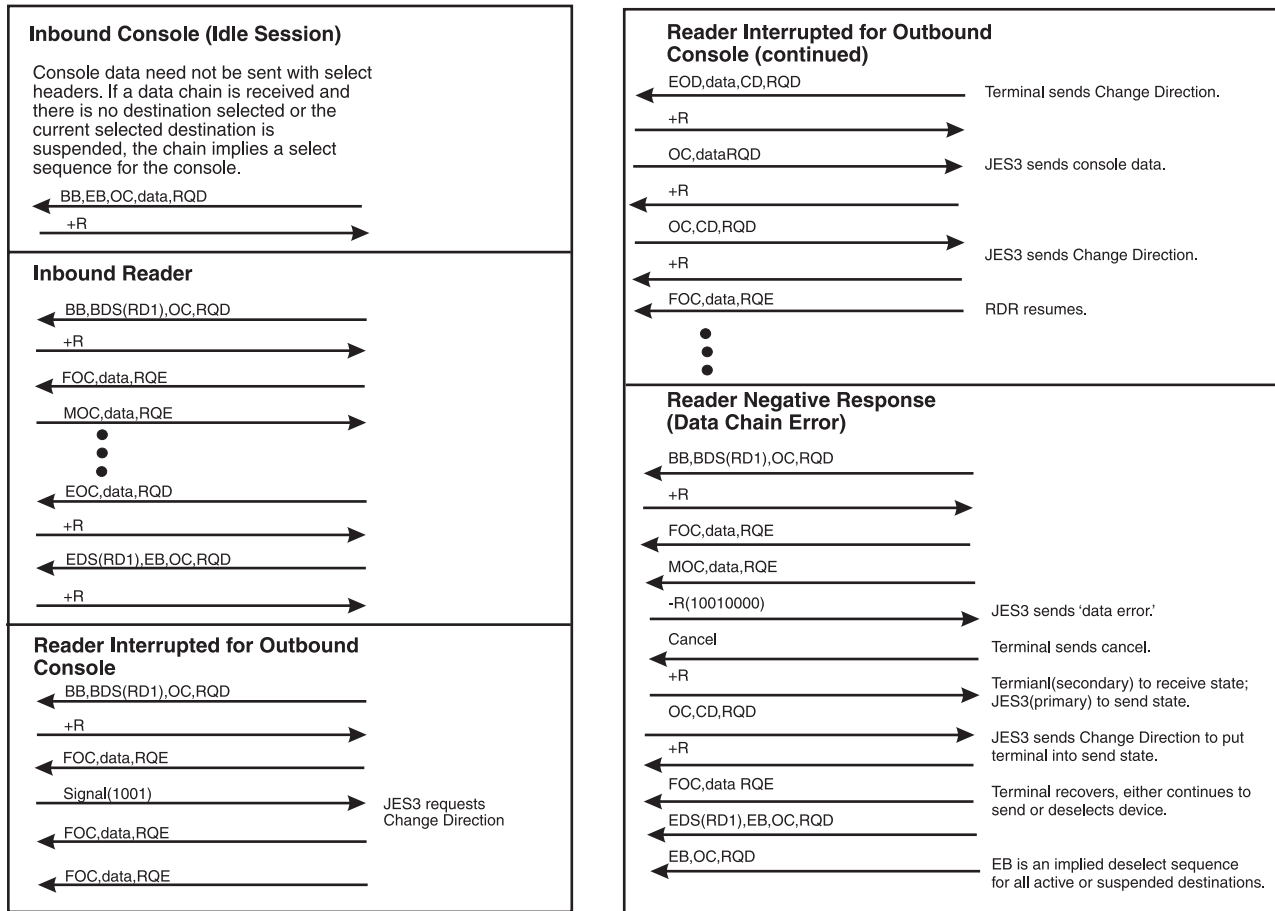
Inbound Console (Idle Session)

Console data need not be sent with select headers. If a data chain is received and there is no destination selected or the current selected destination is suspended, the chain implies a select sequence for the console.

BB,EB,OC,data,RQD

+R

Inbound Reader

BB,BDS(RD1),OC,RQD

+R

FOC,data,RQE

MOC,data,RQE

EOC,data,RQD

+R

EDS(RD1),EB,OC,RQD

+R

Reader Interrupted for Outbound Console

BB,BDS(RD1),OC,RQD

+R

FOC,data,RQE

Signal(1001)

JES3 requests Change Direction

FOC,data,RQE

FOC,data,RQE

Reader Interrupted for Outbound Console (continued)

EOD,data,CD,RQD

Terminal sends Change Direction.

+R

OC,dataRQD

JES3 sends console data.

+R

OC,CD,RQD

JES3 sends Change Direction.

+R

FOC,data,RQE

RDR resumes.

Reader Negative Response (Data Chain Error)

BB,BDS(RD1),OC,RQD

+R

FOC,data,RQE

MOC,data,RQE

-R(10010000)

JES3 sends 'data error.'

Cancel

Terminal sends cancel.

+R

Termianl(secondary) to receive state; JES3(primary) to send state.

OC,CD,RQD

JES3 sends Change Direction to put terminal into send state.

+R

FOC,data RQE

Terminal recovers, either continues to send or deselects device.

EDS(RD1),EB,OC,RQD

EB,OC,RQD

EB is an implied deselect sequence for all active or suspended destinations.